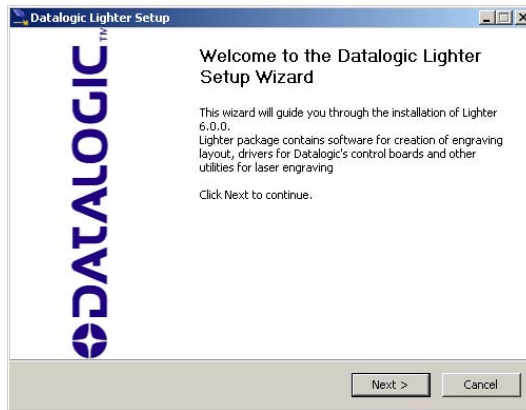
Datalogic Lighter Setup

DATALOGIC™

Welcome to the Datalogic Lighter Setup Wizard

This wizard will guide you through the installation of Lighter 6.0.0.
Lighter package contains software for creation of engraving layout, drivers for Datalogic's control boards and other utilities for laser engraving

Click Next to continue.

Next >
Cancel